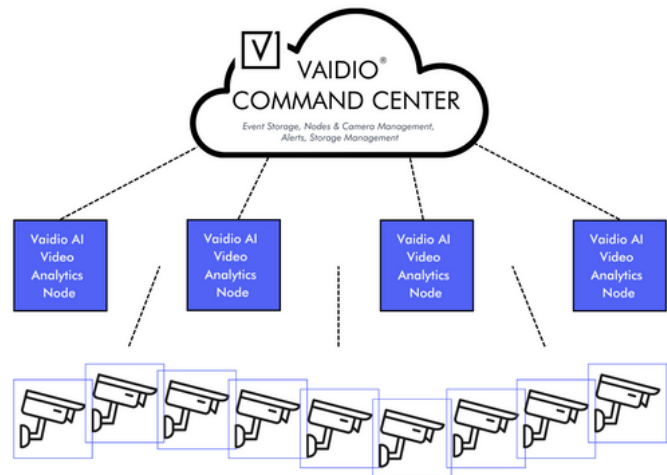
V

VAIDIO®
COMMAND CENTER

Event Storage, Nodes & Camera Management, Alerts, Storage Management

Vaidio AI Video Analytics Node

Vaidio AI Video Analytics Node

Vaidio AI Video Analytics Node

Vaidio AI Video Analytics Node